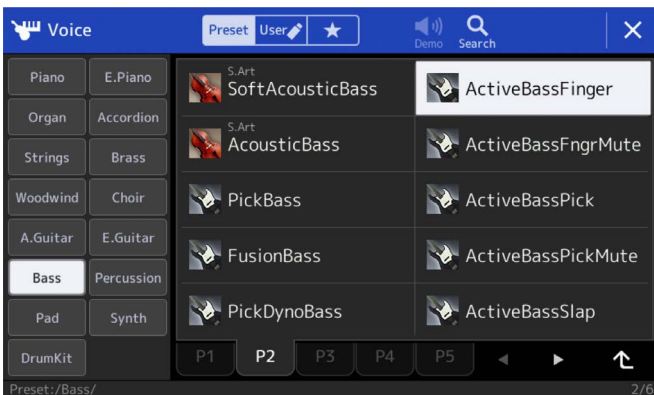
Voice

Preset User ★

Demo Search

×

Piano E.Piano
Organ Accordion
Strings Brass
Woodwind Choir
A.Guitar E.Guitar
Bass Percussion
Pad Synth
DrumKit

S.Art
SoftAcousticBass

ActiveBassFinger

S.Art
AcousticBass

ActiveBassFngrMute

PickBass

ActiveBassPick

FusionBass

ActiveBassPickMute

PickDynoBass

ActiveBassSlap

P1 P2 P3 P4 P5

Preset:/Bass/

2/6